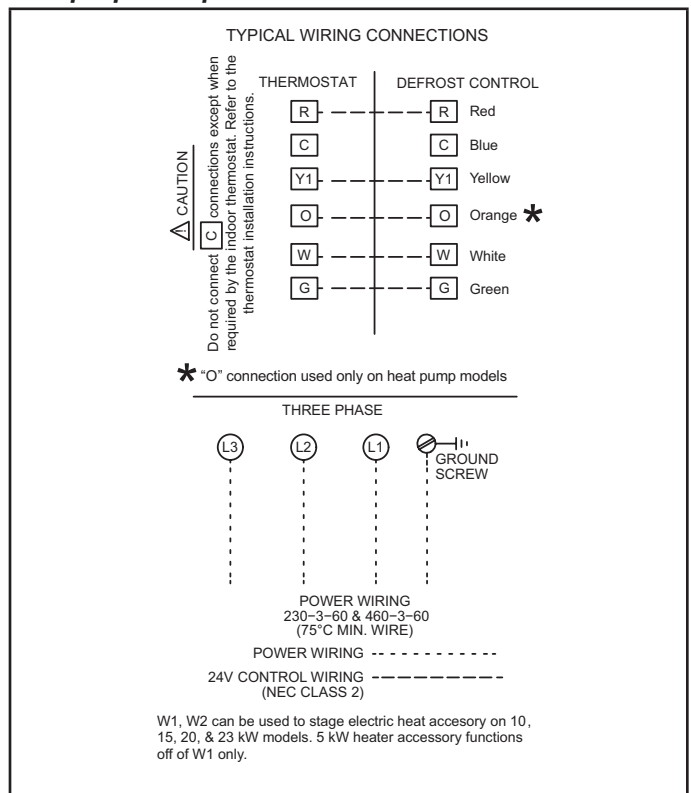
TYPICAL WIRING CONNECTIONS

CAUTION

Do not connect C connections except when required by the indoor thermostat. Refer to the thermostat installation instructions.

THERMOSTAT

DEFROST CONTROL

| THERMOSTAT | DEFROST CONTROL | |
|---|---|---|
| R | R | Red |
| C | C | Blue |
| Y1 | Y1 | Yellow |
| O | O | Orange ✱ |
| W | W | White |
| G | G | Green |

✱ "O" connection used only on heat pump models

THREE PHASE

L3 L2 L1

GROUND SCREW

POWER WIRING
230−3−60 & 460−3−60
(75°C MIN. WIRE)

POWER WIRING

24V CONTROL WIRING
(NEC CLASS 2)

W1, W2 can be used to stage electric heat accesory on 10, 15, 20, & 23 kW models. 5 kW heater accessory functions off of W1 only.